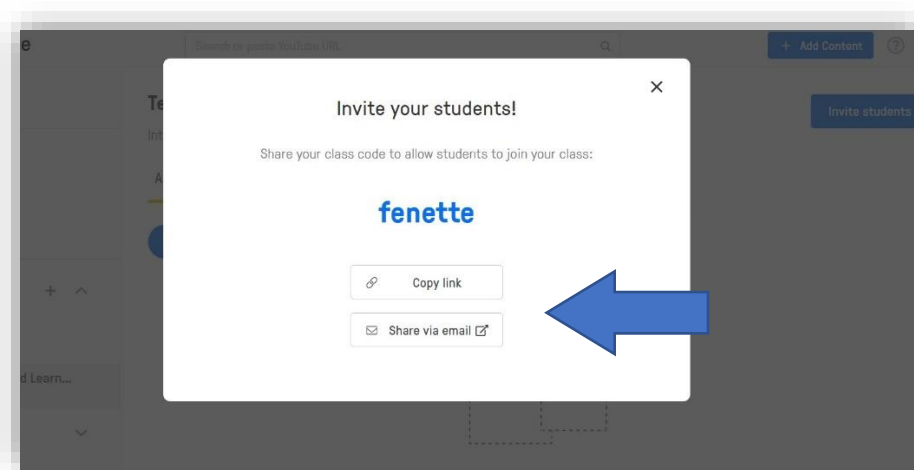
e

Search or paste YouTube URL

+ Add Content

Te

Invite students

Int

A

d Learn...

Invite your students!

Share your class code to allow students to join your class:

fenette

Copy link

Share via email